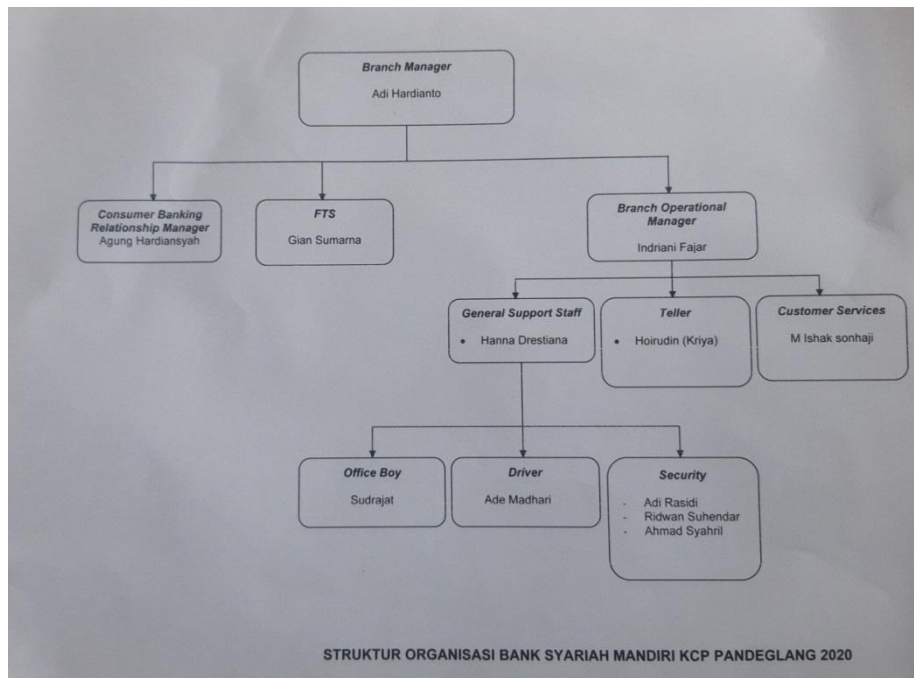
Branch Manager
Adi Hardianto

Consumer Banking Relationship Manager
Agung Hardiansyah

FTS
Gian Sumarna

Branch Operational Manager
Indriani Fajar

General Support Staff
• Hanna Drestiana

Teller
• Hoirudin (Kriya)

Customer Services
M Ishak sonhaji

Office Boy
Sudrajat

Driver
Ade Madhari

Security
- Adi Rasidi
- Ridwan Suhendar
- Ahmad Syahril

STRUKTUR ORGANISASI BANK SYARIAH MANDIRI KCP PANDEGLANG 2020